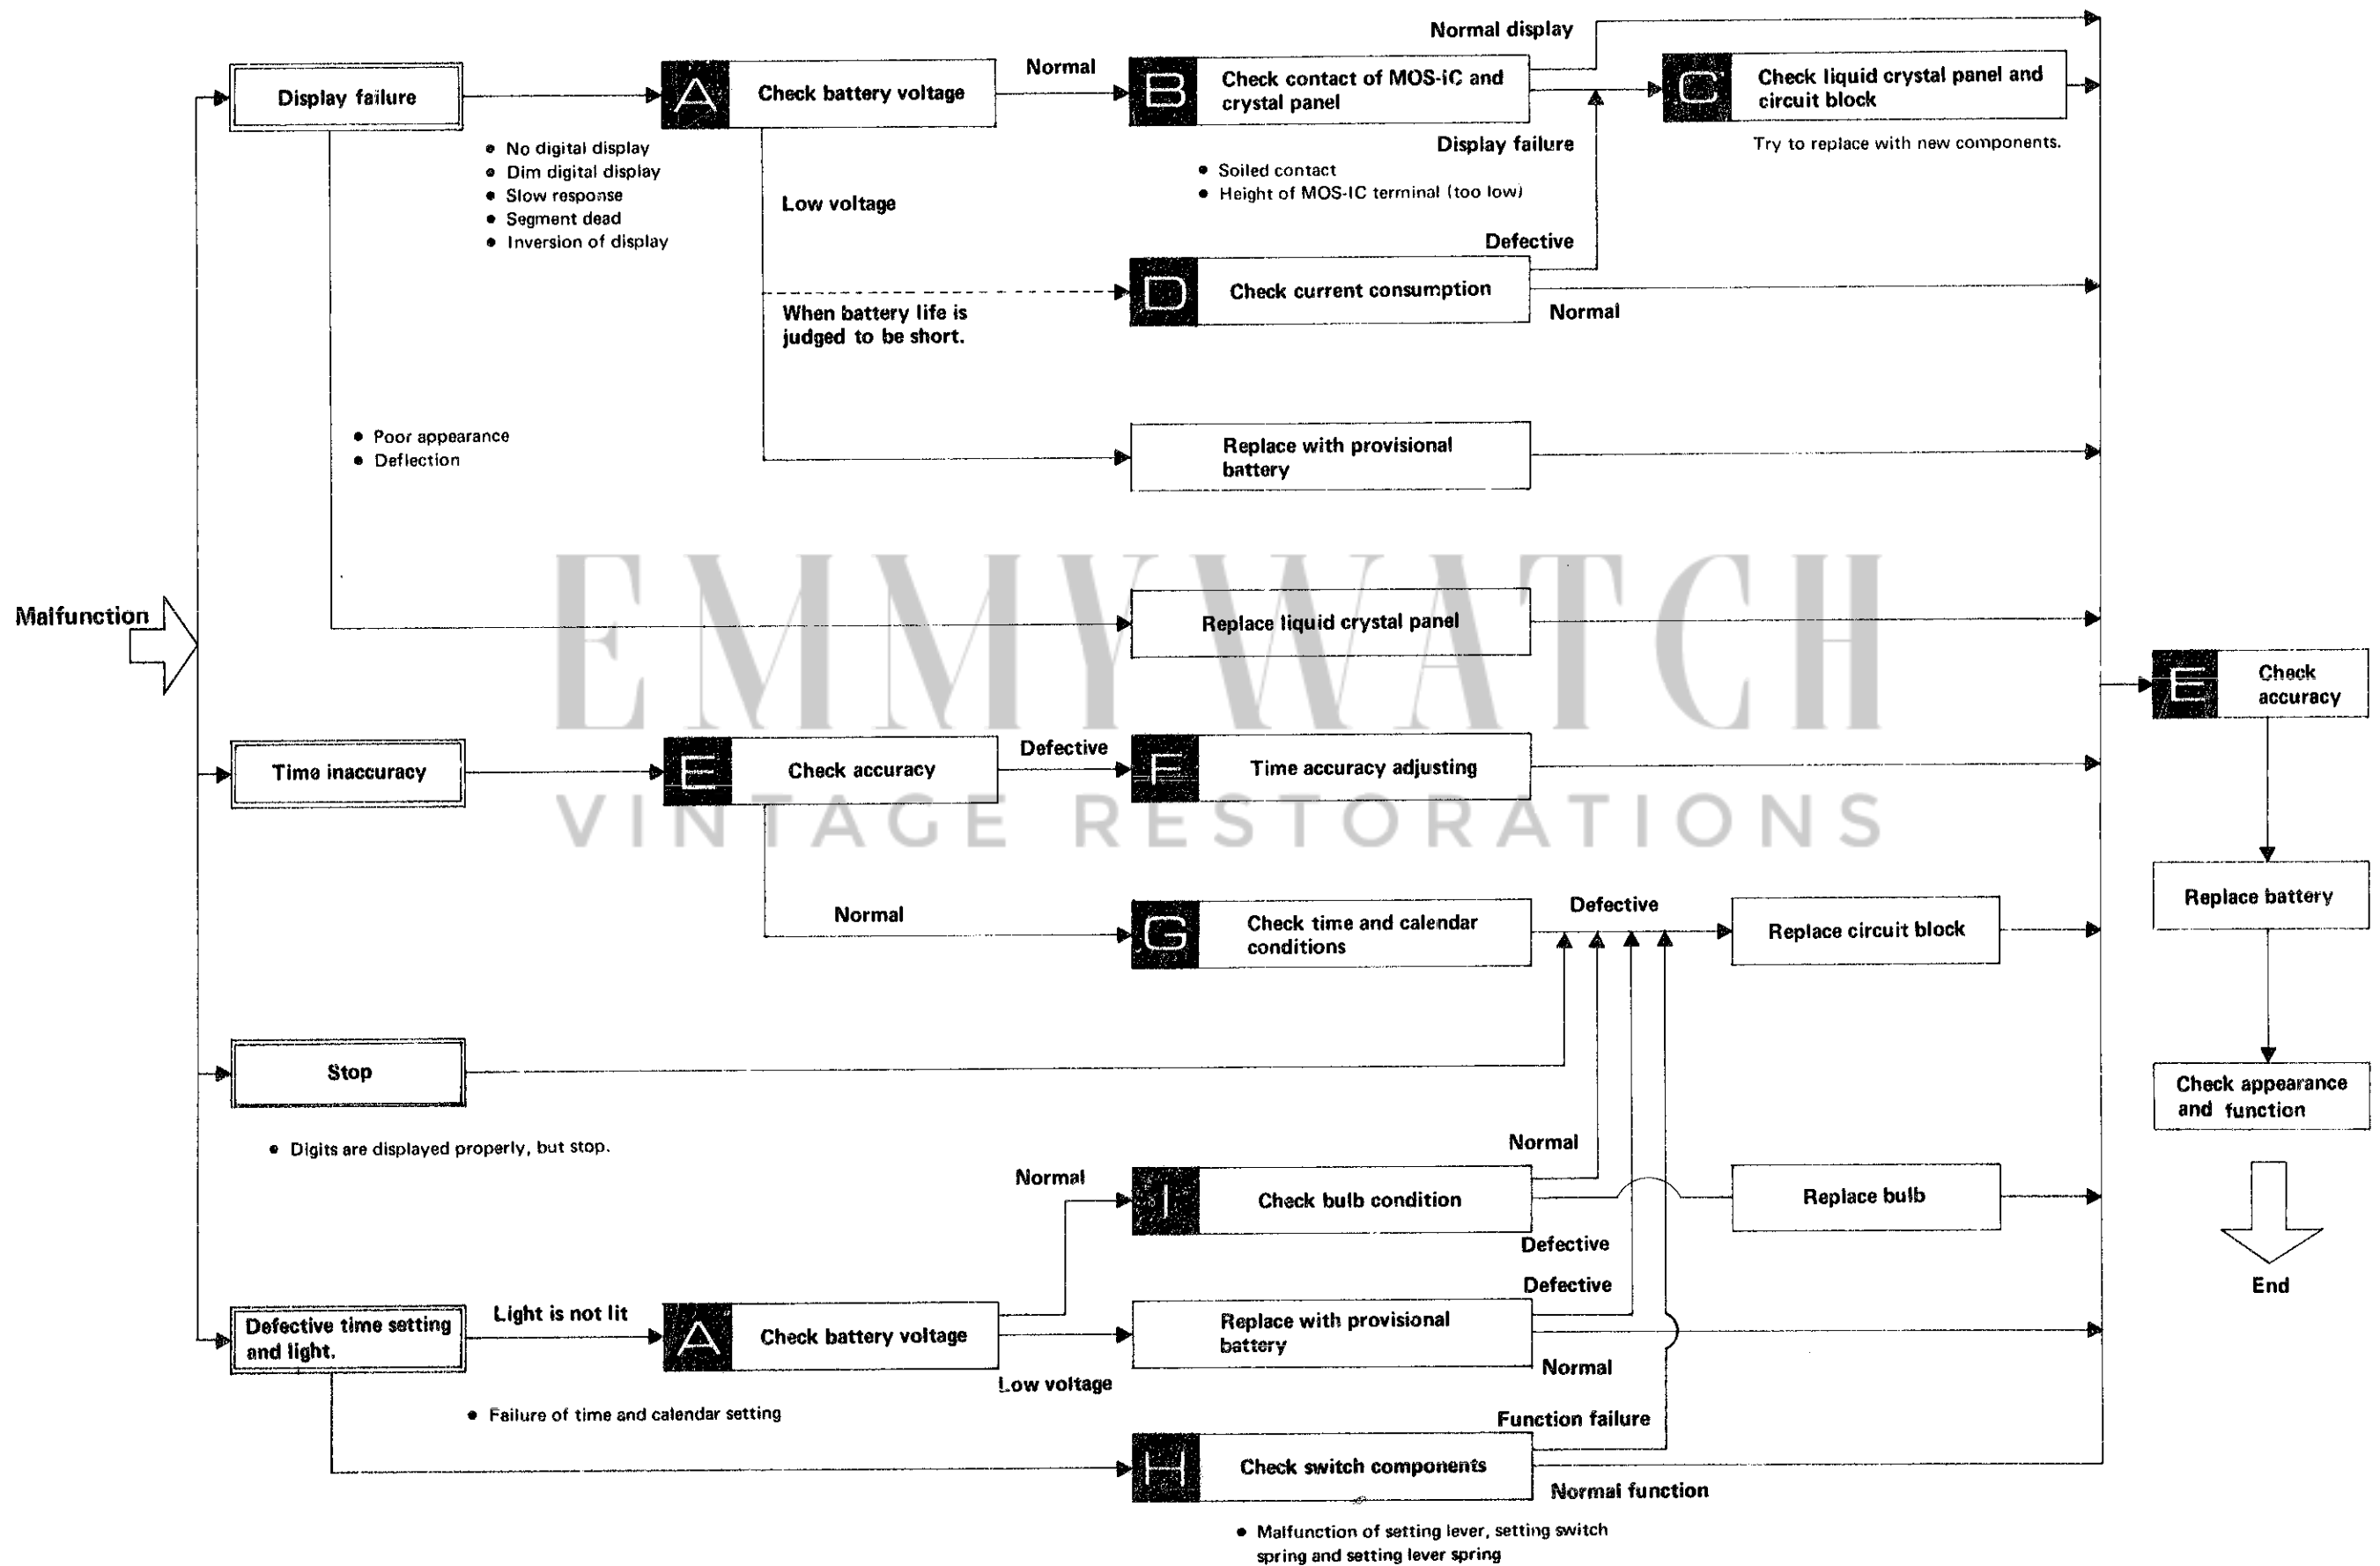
Malfunction

Display failure

• No digital display
• Dim digital display
• Slow response
• Segment dead
• Inversion of display

A Check battery voltage

Normal

B Check contact of MOS-IC and crystal panel

Normal display

Display failure

• Soiled contact
• Height of MOS-IC terminal (too low)

C Check liquid crystal panel and circuit block

Try to replace with new components.

Low voltage

Defective

D Check current consumption

Normal

When battery life is judged to be short.

• Poor appearance
• Deflection

Replace with provisional battery

EMMYWATCH
VINTAGE RESTORATIONS

Replace liquid crystal panel

E Check accuracy

Time inaccuracy

E Check accuracy

Defective

F Time accuracy adjusting

Replace battery

Normal

G Check time and calendar conditions

Defective

Replace circuit block

Check appearance and function

Stop

• Digits are displayed properly, but stop.

Normal

Normal

I Check bulb condition

Replace bulb

Defective

Defective

End

Defective time setting and light.

Light is not lit

A Check battery voltage

Replace with provisional battery

Low voltage

Normal

• Failure of time and calendar setting

Function failure

H Check switch components

Normal function

• Malfunction of setting lever, setting switch spring and setting lever spring